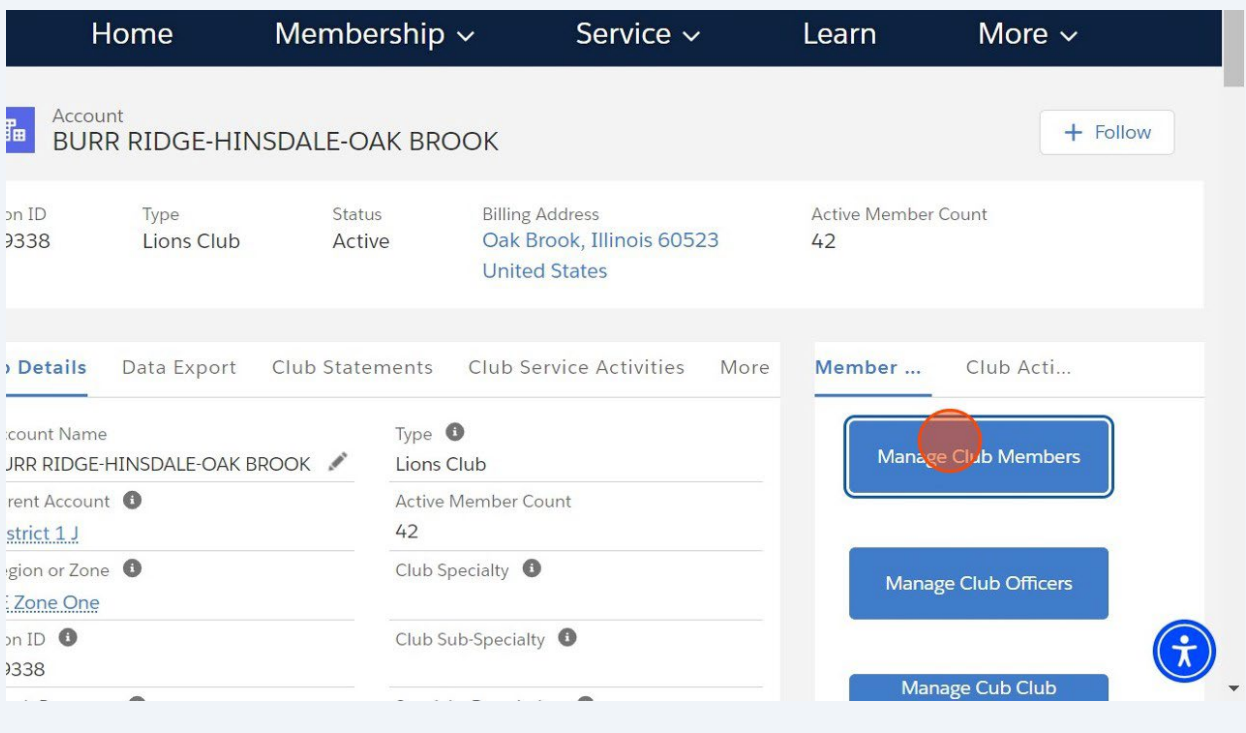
Home Membership ⌄ Service ⌄ Learn More ⌄

Account
BURR RIDGE-HINSDALE-OAK BROOK

+ Follow

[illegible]on ID
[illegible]338

Type
Lions Club

Status
Active

Billing Address
Oak Brook, Illinois 60523
United States

Active Member Count
42

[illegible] Details Data Export Club Statements Club Service Activities More

Member ... Club Acti...

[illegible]count Name
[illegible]URR RIDGE-HINSDALE-OAK BROOK

Type
Lions Club

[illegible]rent Account
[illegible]strict 1 J

Active Member Count
42

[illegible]gion or Zone
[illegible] Zone One

Club Specialty

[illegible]on ID
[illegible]338

Club Sub-Specialty

Manage Club Members

Manage Club Officers

Manage Cub Club